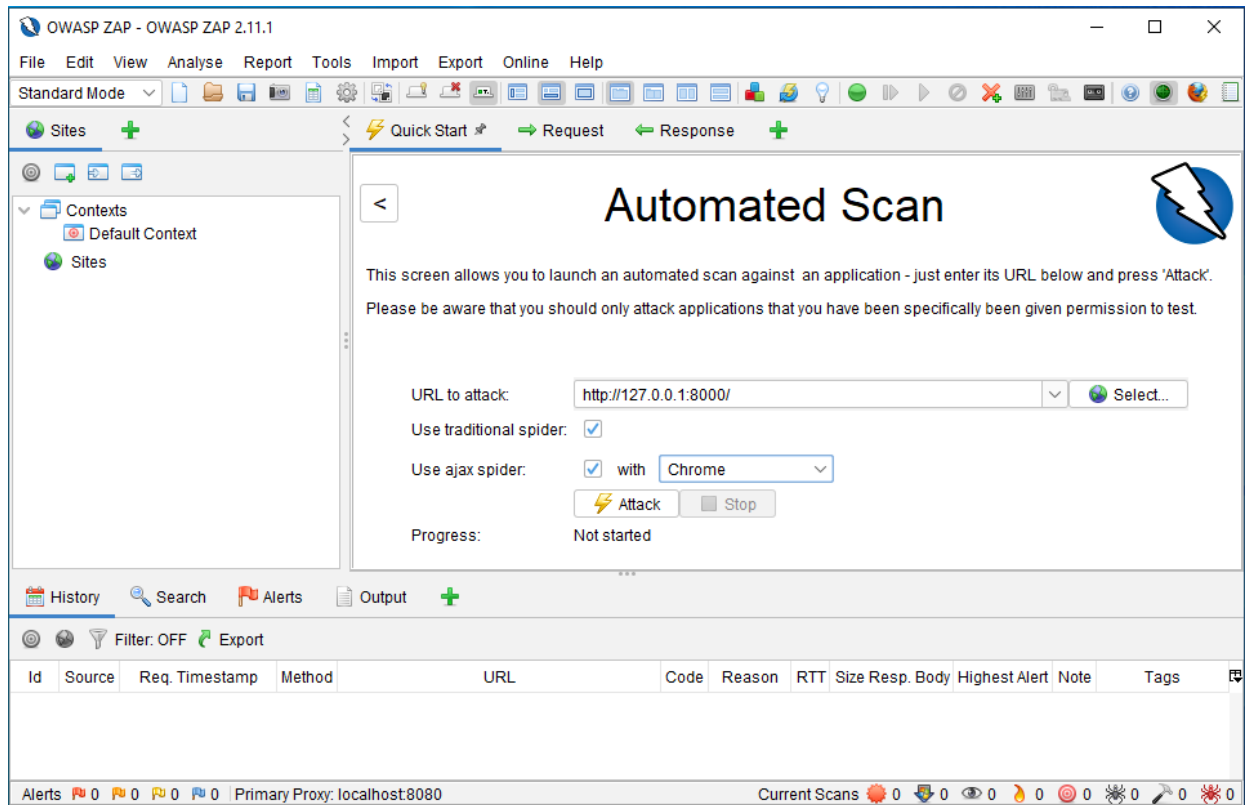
OWASP ZAP - OWASP ZAP 2.11.1

File Edit View Analyse Report Tools Import Export Online Help

Standard Mode

Sites

Quick Start Request Response

Contexts
Default Context
Sites

<

Automated Scan

This screen allows you to launch an automated scan against an application - just enter its URL below and press 'Attack'.

Please be aware that you should only attack applications that you have been specifically been given permission to test.

URL to attack: http://127.0.0.1:8000/ Select...

Use traditional spider: ✓

Use ajax spider: ✓ with Chrome

Attack Stop

Progress: Not started

History Search Alerts Output

Filter: OFF Export

| Id | Source | Req. Timestamp | Method | URL | Code | Reason | RTT | Size Resp. Body | Highest Alert | Note | Tags |
|---|---|---|---|---|---|---|---|---|---|---|---|

Alerts 0 0 0 0 Primary Proxy: localhost:8080 Current Scans 0 0 0 0 0 0 0 0